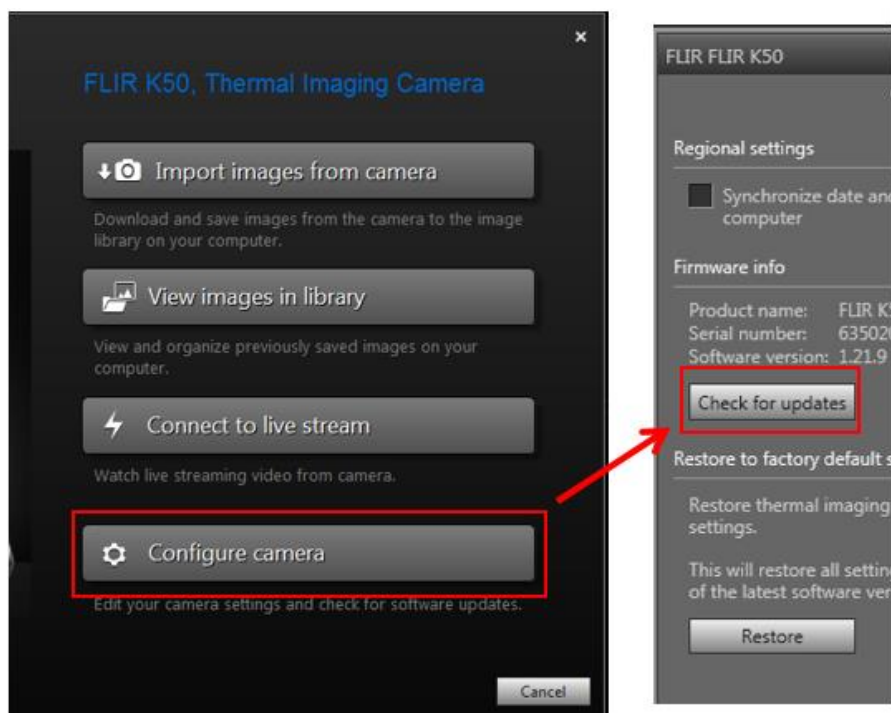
×

FLIR K50, Thermal Imaging Camera

Import images from camera

Download and save images from the camera to the image library on your computer.

View images in library

View and organize previously saved images on your computer.

Connect to live stream

Watch live streaming video from camera.

Configure camera

Edit your camera settings and check for software updates.

Cancel

FLIR FLIR K50

Regional settings

Synchronize date and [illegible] computer

Firmware info

Product name: FLIR K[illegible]
Serial number: 63502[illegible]
Software version: 1.21.9

Check for updates

Restore to factory default s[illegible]

Restore thermal imaging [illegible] settings.

This will restore all settin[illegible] of the latest software ver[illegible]

Restore